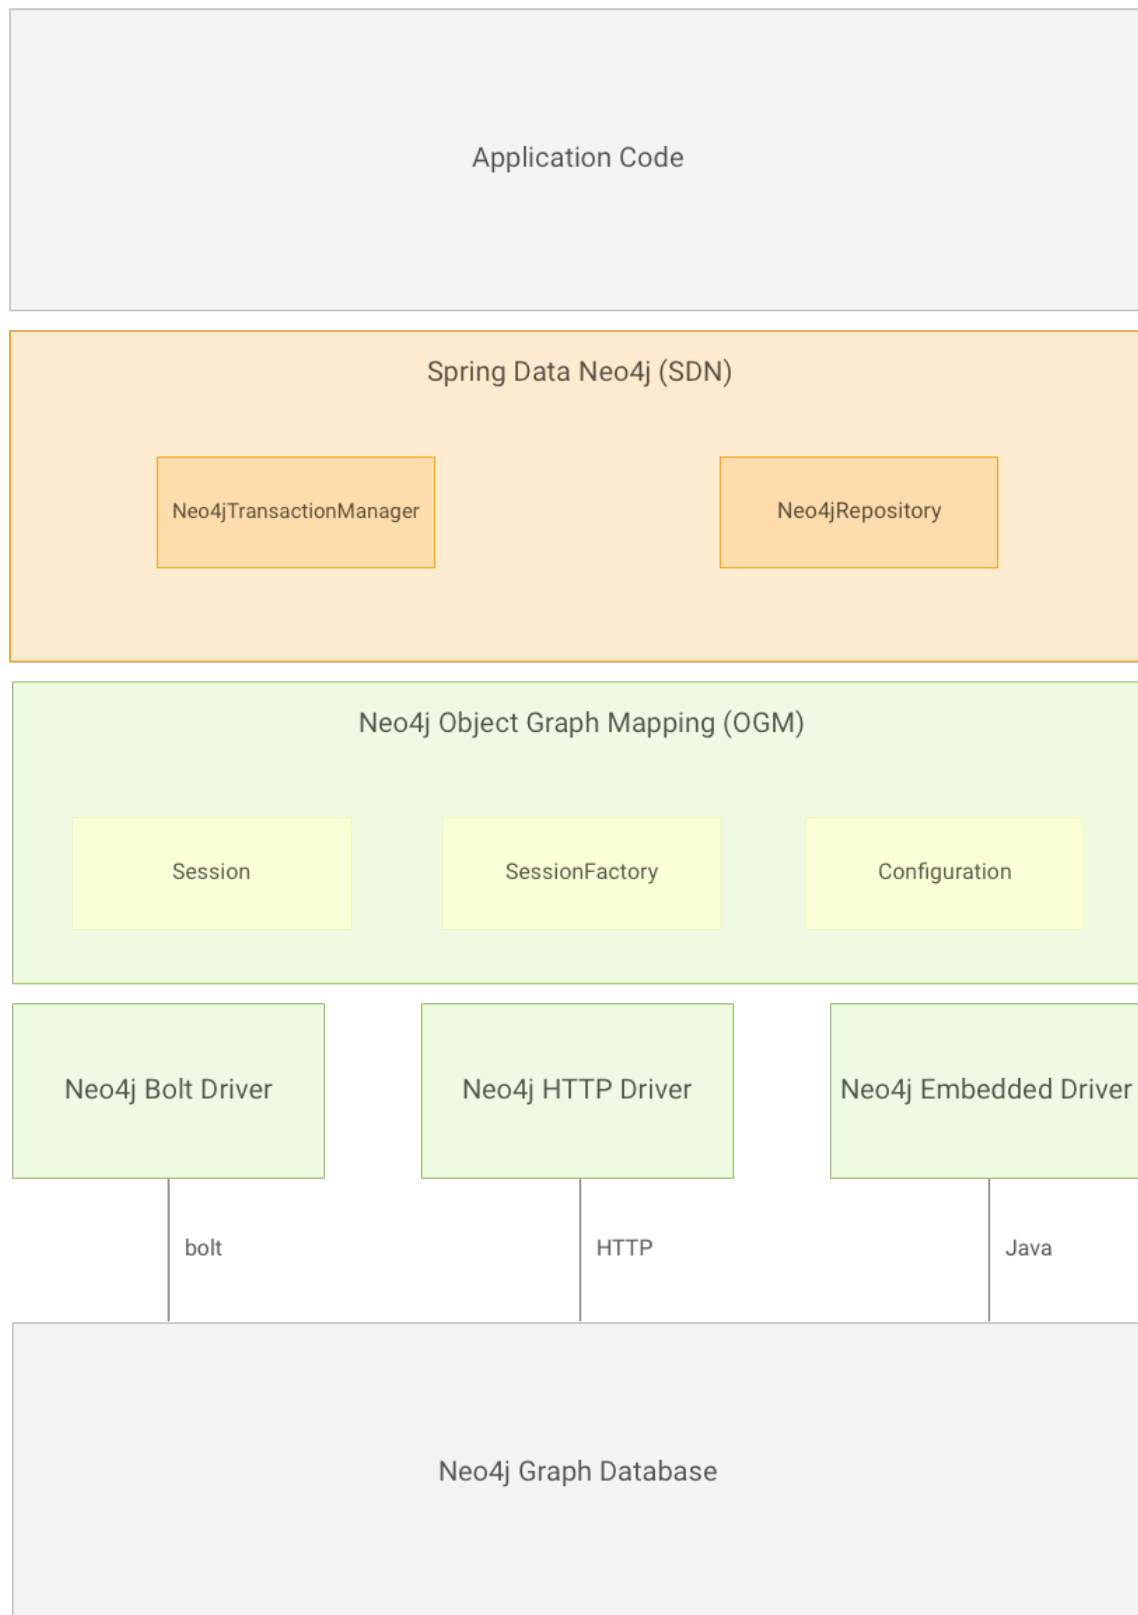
Application Code

Spring Data Neo4j (SDN)

Neo4jTransactionManager

Neo4jRepository

Neo4j Object Graph Mapping (OGM)

Session

SessionFactory

Configuration

Neo4j Bolt Driver

Neo4j HTTP Driver

Neo4j Embedded Driver

bolt

HTTP

Java

Neo4j Graph Database